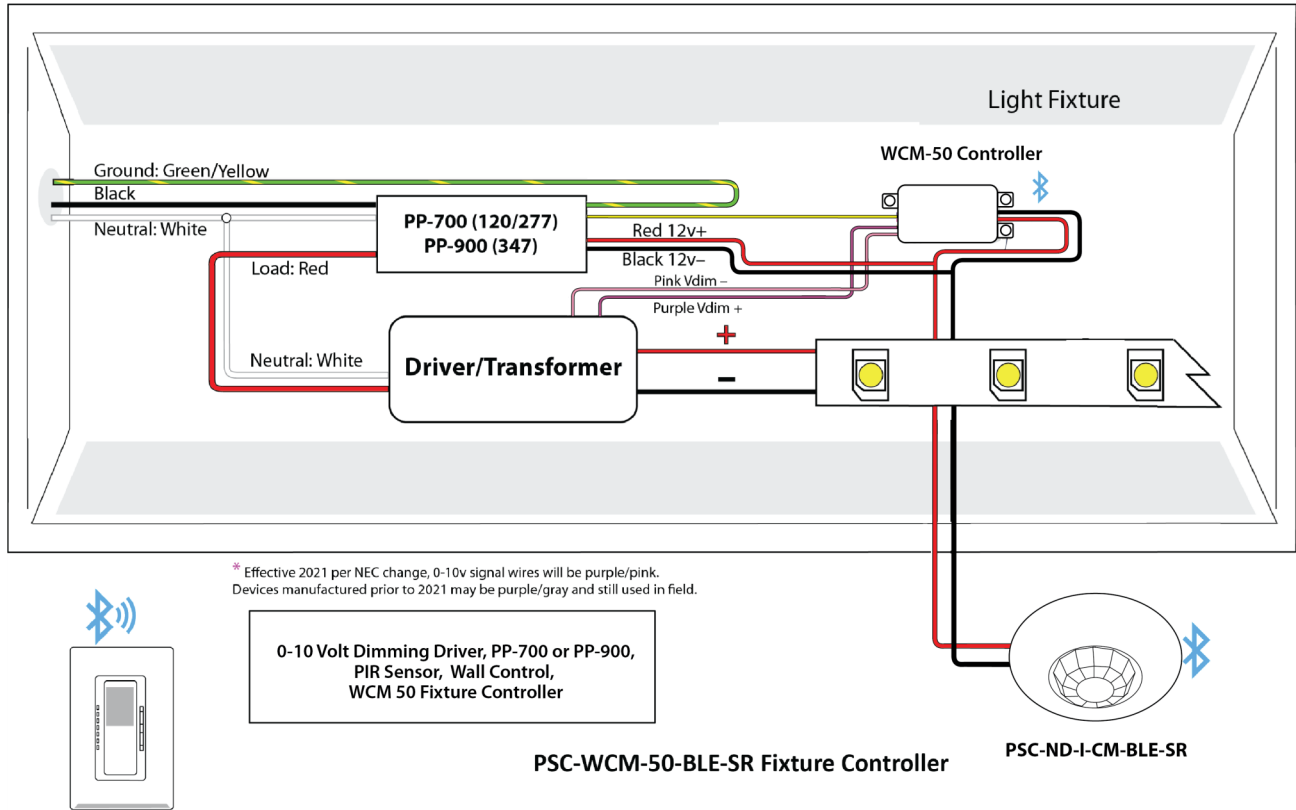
Light Fixture

WCM-50 Controller

Ground: Green/Yellow

Black

Neutral: White

PP-700 (120/277)
PP-900 (347)

Red 12v+

Black 12v–

Load: Red

Pink Vdim –

Purple Vdim +

Neutral: White

Driver/Transformer

+

–

* Effective 2021 per NEC change, 0-10v signal wires will be purple/pink.
Devices manufactured prior to 2021 may be purple/gray and still used in field.

0-10 Volt Dimming Driver, PP-700 or PP-900, PIR Sensor, Wall Control, WCM 50 Fixture Controller

PSC-WCM-50-BLE-SR Fixture Controller

PSC-ND-I-CM-BLE-SR